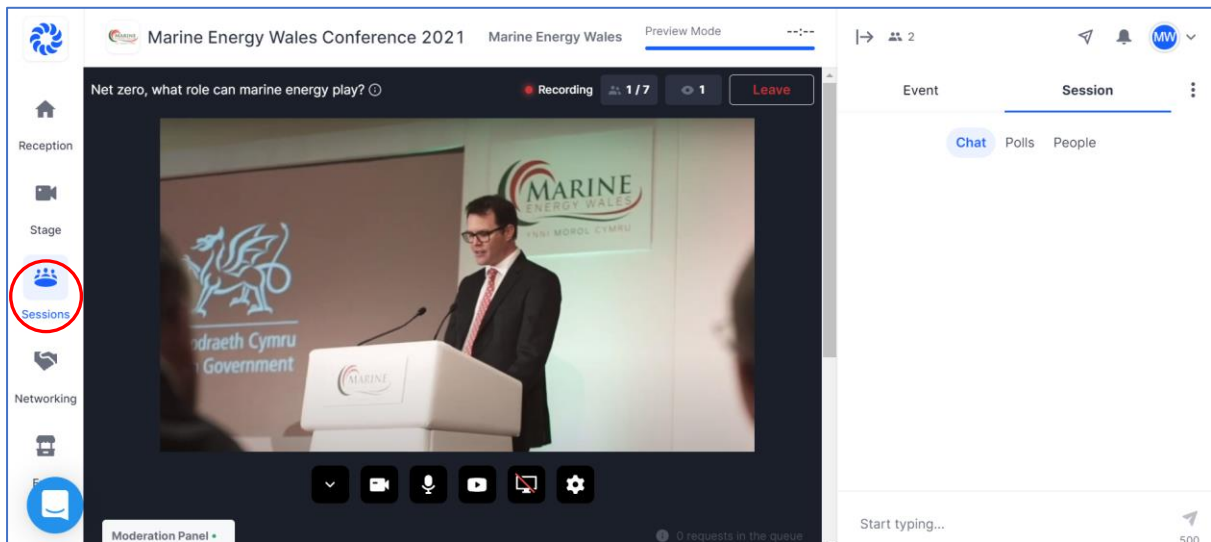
Marine Energy Wales Conference 2021 Marine Energy Wales Preview Mode --:--

2

MW

Reception

Stage

Sessions

Networking

Net zero, what role can marine energy play?

Recording 1 / 7 1 Leave

MARINE ENERGY WALES YNNI MOROL CYMRU

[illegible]odraeth Cymru
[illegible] Government

MARINE

Moderation Panel

0 requests in the queue

Event Session

Chat Polls People

Start typing...

500